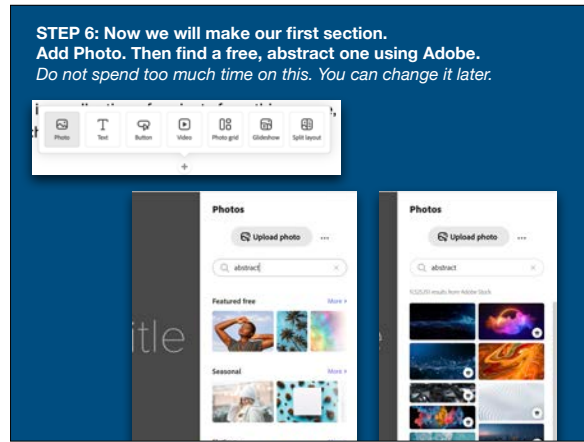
STEP 6: Now we will make our first section.
Add Photo. Then find a free, abstract one using Adobe.
*Do not spend too much time on this. You can change it later.*

Photo Text Button Video Photo grid Glideshow Split layout

+

Photos

Upload photo ...

abstract

Featured free More ›

Seasonal More ›

itle

Photos

Upload photo ...

abstract

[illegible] results from Adobe Stock